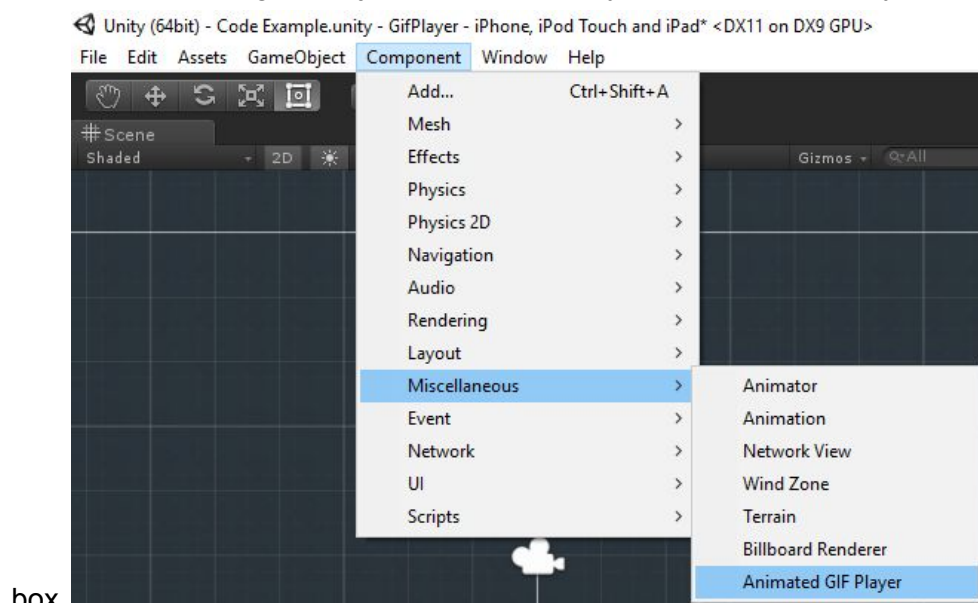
Unity (64bit) - Code Example.unity - GifPlayer - iPhone, iPod Touch and iPad* <DX11 on DX9 GPU>

File Edit Assets GameObject Component Window Help

Scene
Shaded 2D
Gizmos All

Add... Ctrl+Shift+A
Mesh
Effects
Physics
Physics 2D
Navigation
Audio
Rendering
Layout
Miscellaneous
Event
Network
UI
Scripts

Animator
Animation
Network View
Wind Zone
Terrain
Billboard Renderer
Animated GIF Player

box